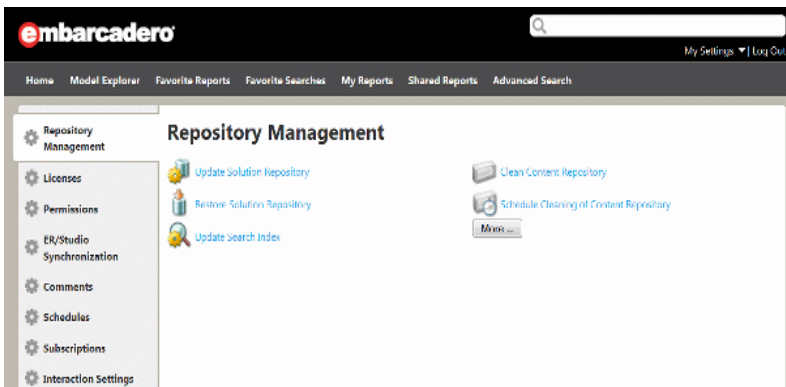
embarcadero

My Settings ▼| Log Out

Home Model Explorer Favorite Reports Favorite Searches My Reports Shared Reports Advanced Search

Repository Management

Licenses

Permissions

ER/Studio Synchronization

Comments

Schedules

Subscriptions

Interaction Settings

Repository Management

Update Solution Repository

Restore Solution Repository

Update Search Index

Clean Content Repository

Schedule Cleaning of Content Repository

More ...